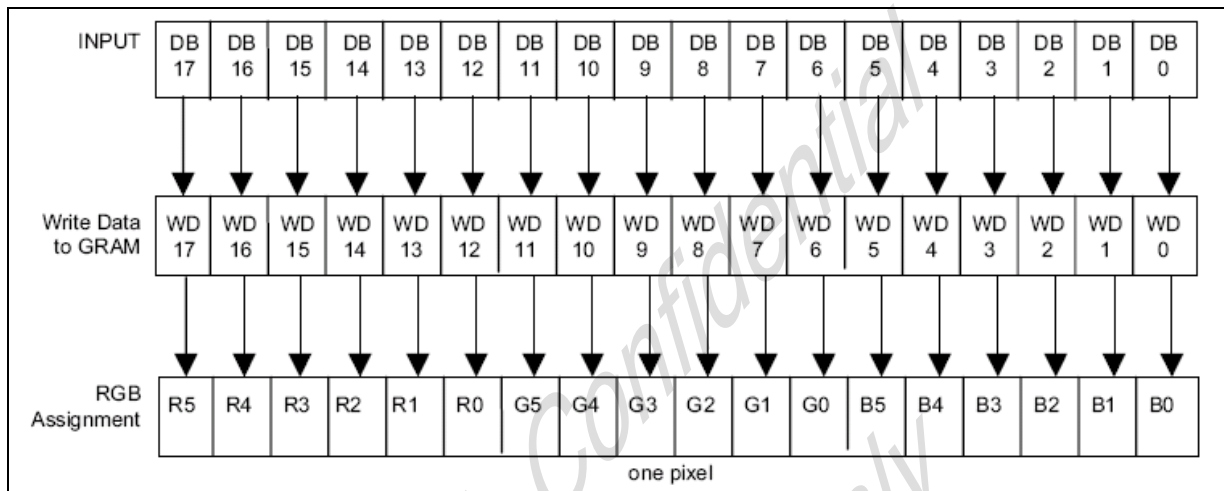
| INPUT | DB 17 | DB 16 | DB 15 | DB 14 | DB 13 | DB 12 | DB 11 | DB 10 | DB 9 | DB 8 | DB 7 | DB 6 | DB 5 | DB 4 | DB 3 | DB 2 | DB 1 | DB 0 |
|---|---|---|---|---|---|---|---|---|---|---|---|---|---|---|---|---|---|---|
| Write Data to GRAM | WD 17 | WD 16 | WD 15 | WD 14 | WD 13 | WD 12 | WD 11 | WD 10 | WD 9 | WD 8 | WD 7 | WD 6 | WD 5 | WD 4 | WD 3 | WD 2 | WD 1 | WD 0 |
| RGB Assignment | R5 | R4 | R3 | R2 | R1 | R0 | G5 | G4 | G3 | G2 | G1 | G0 | B5 | B4 | B3 | B2 | B1 | B0 |

one pixel

Confidential